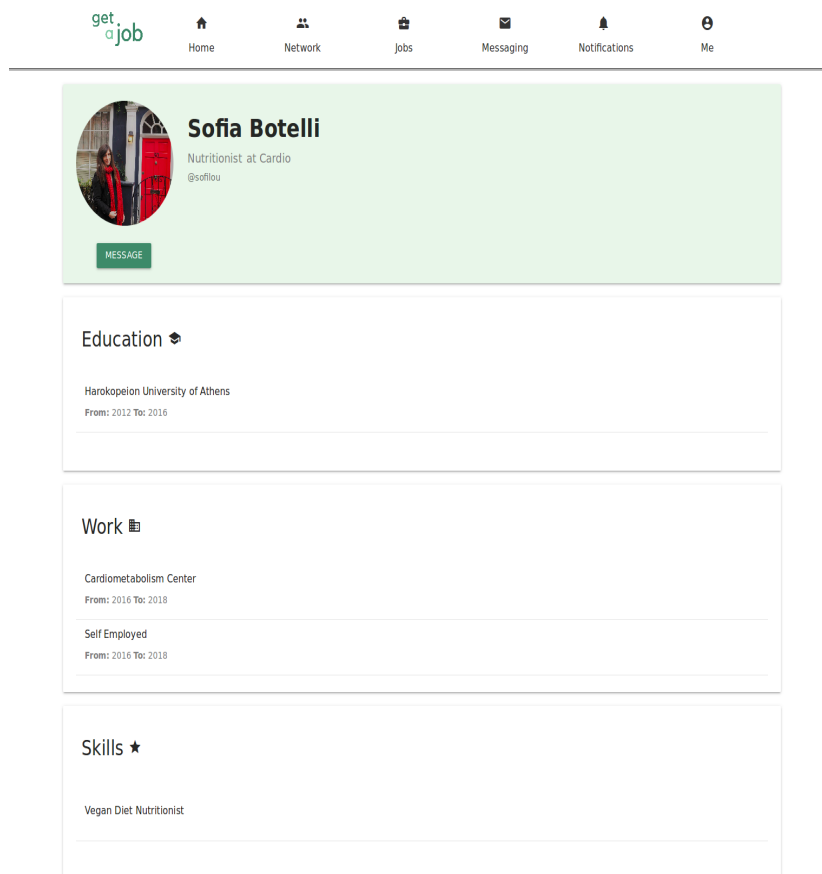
get a job

Home
Network
Jobs
Messaging
Notifications
Me

Sofia Botelli
Nutritionist at Cardio
@sofilou

MESSAGE

Education

Harokopeion University of Athens
From: 2012 To: 2016

Work

Cardiometabolism Center
From: 2016 To: 2018

Self Employed
From: 2016 To: 2018

Skills ★

Vegan Diet Nutritionist